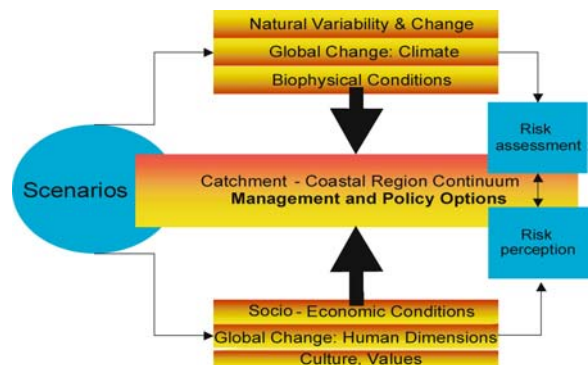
Natural Variability & Change
Global Change: Climate
Biophysical Conditions

Risk assessment

Scenarios

Catchment - Coastal Region Continuum
**Management and Policy Options**

Risk perception

Socio - Economic Conditions
Global Change: Human Dimensions
Culture, Values